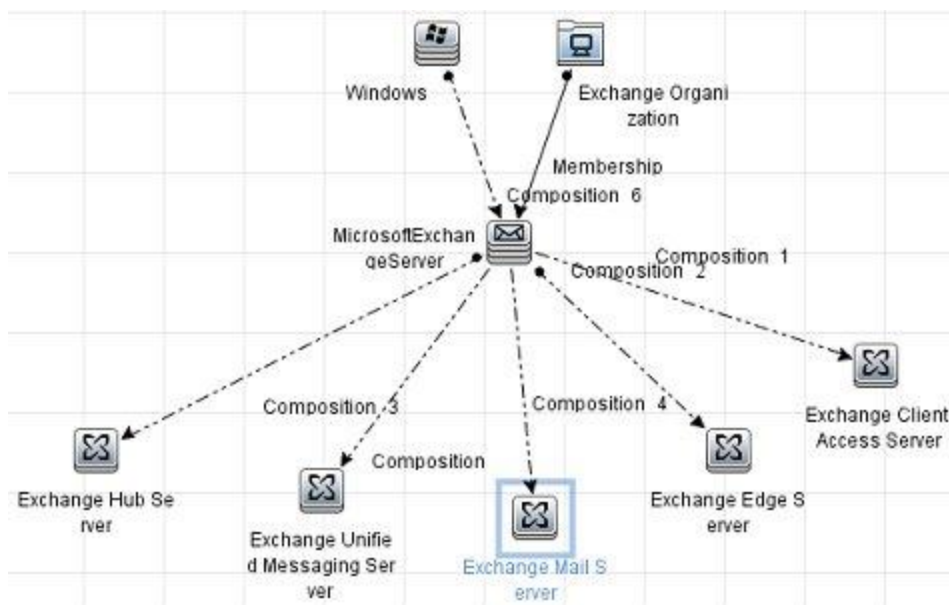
Windows

Exchange Organi zation

Membership

Composition 6

MicrosoftExchan geServer

Composition 1

Composition 2

Composition 3

Composition 4

Composition

Exchange Client Access Server

Exchange Hub Se rver

Exchange Unifie d Messaging Ser ver

Exchange Mail S erver

Exchange Edge S erver